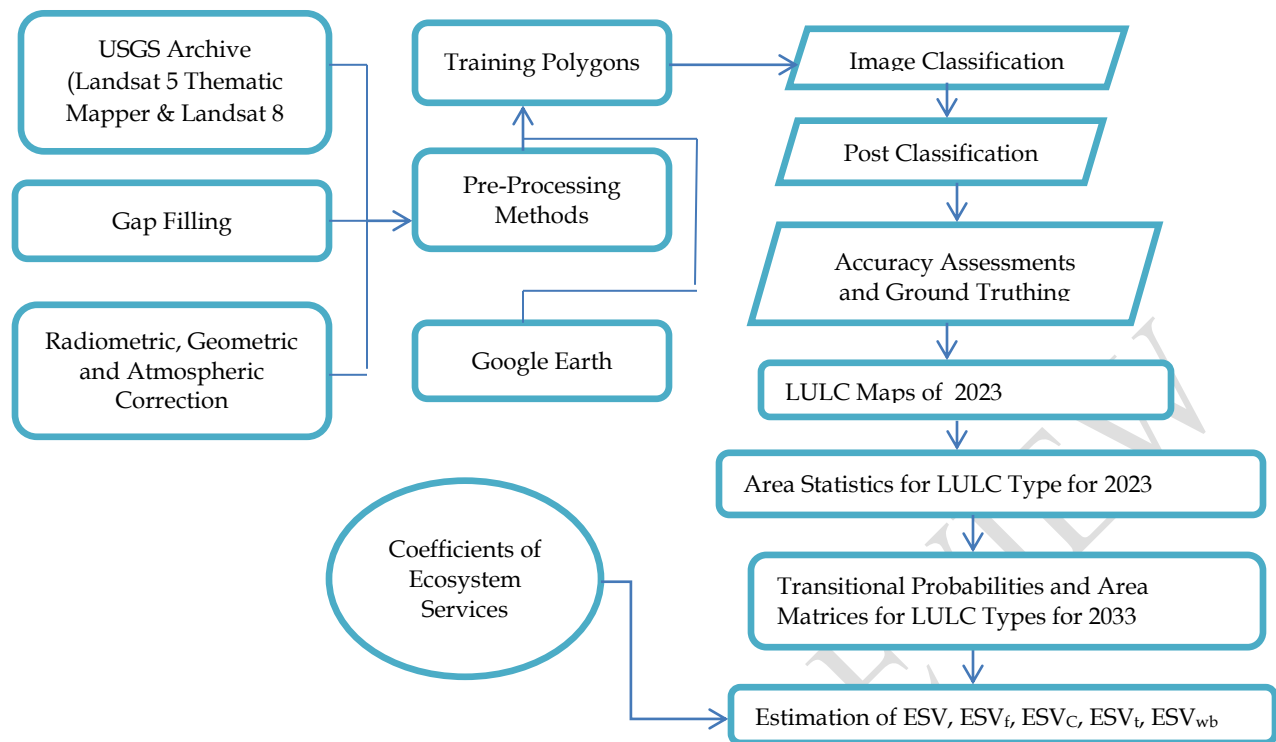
USGS Archive (Landsat 5 Thematic Mapper & Landsat 8

Gap Filling

Radiometric, Geometric and Atmospheric Correction

Training Polygons

Pre-Processing Methods

Google Earth

Image Classification

Post Classification

Accuracy Assessments and Ground Truthing

LULC Maps of 2023

Area Statistics for LULC Type for 2023

Transitional Probabilities and Area Matrices for LULC Types for 2033

Coefficients of Ecosystem Services

Estimation of ESV, $ESV_f$, $ESV_C$, $ESV_t$, $ESV_{wb}$

PREVIEW